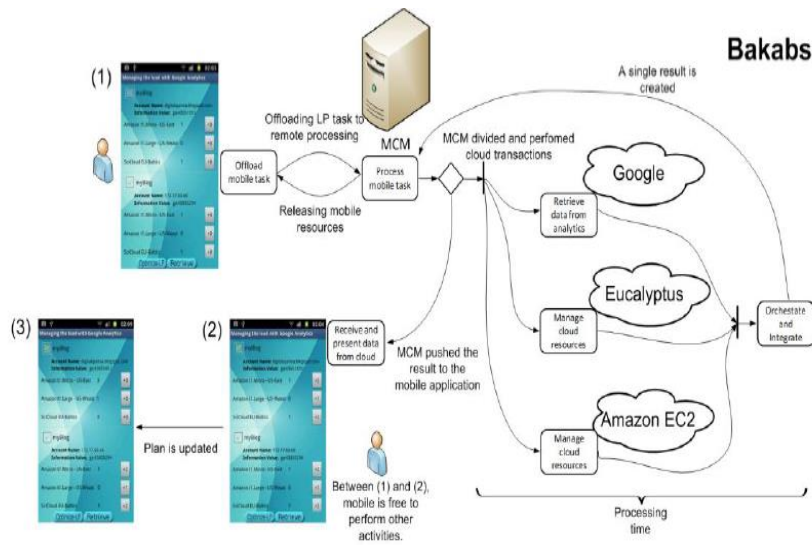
Bakabs

(1)

A single result is created

Offloading LP task to remote processing

MCM

MCM divided and perfomed cloud transactions

Offload mobile task

Process mobile task

Releasing mobile resources

Google

Retrieve data from analytics

Eucalyptus

Manage cloud resources

Orchestate and Integrate

(3)

(2)

Receive and present data from cloud

MCM pushed the result to the mobile application

Plan is updated

Amazon EC2

Manage cloud resources

Between (1) and (2), mobile is free to perform other activities.

Processing time